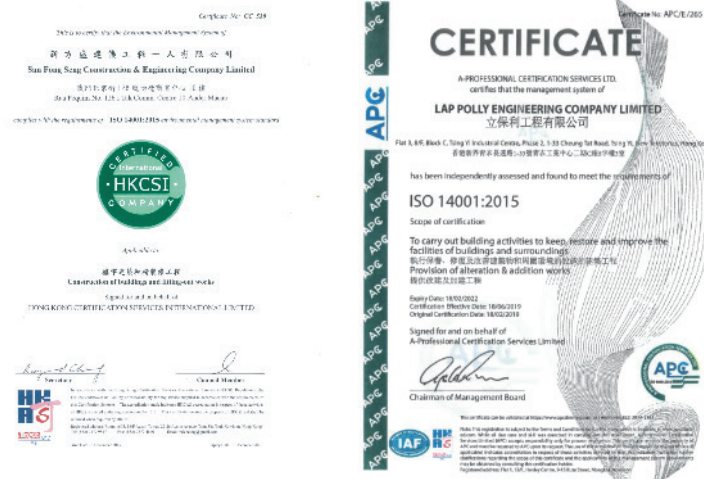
Certificate No.: CC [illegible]

This is to certify that the Environmental Management System of

新 豐 盛 建 築 工 程 一 人 有 限 公 司

Sun Fung Seng Construction & Engineering Company Limited

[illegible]

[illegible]

complies with the requirements of ISO 14001:2015 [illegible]

CERTIFIED
International
HKCSI
COMPANY

Applicable to

樓宇建築和維修工程

Construction of buildings and fitting-out works

Signed on and behalf of

HONG KONG CERTIFICATION SERVICES INTERNATIONAL LIMITED

Secretary

Council Member

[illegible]

APG

Certificate No: APC/E/265

CERTIFICATE

A-PROFESSIONAL CERTIFICATION SERVICES LTD.
certifies that the management system of

LAP POLLY ENGINEERING COMPANY LIMITED
立保利工程有限公司

Flat 3, 8/F, Block C, Tsing Yi Industrial Centre, Phase 2, 1-33 Cheung Tat Road, Tsing Yi, New Territories, Hong Kong
香港新界青衣長達路1-33號青衣工業中心二期C座8樓3室

has been independently assessed and found to meet the requirements of

ISO 14001:2015

Scope of certification

To carry out building activities to keep, restore and improve the facilities of buildings and surroundings
執行保養、修復及改善建築物和周邊環境的設施等工程
Provision of alteration & addition works
提供改建及加建工程

Expiry Date: 18/02/2022
Certification Effective Date: 18/06/2019
Original Certification Date: 18/02/2019

Signed for and on behalf of
A-Professional Certification Services Limited

Chairman of Management Board

APG

IAF

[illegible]